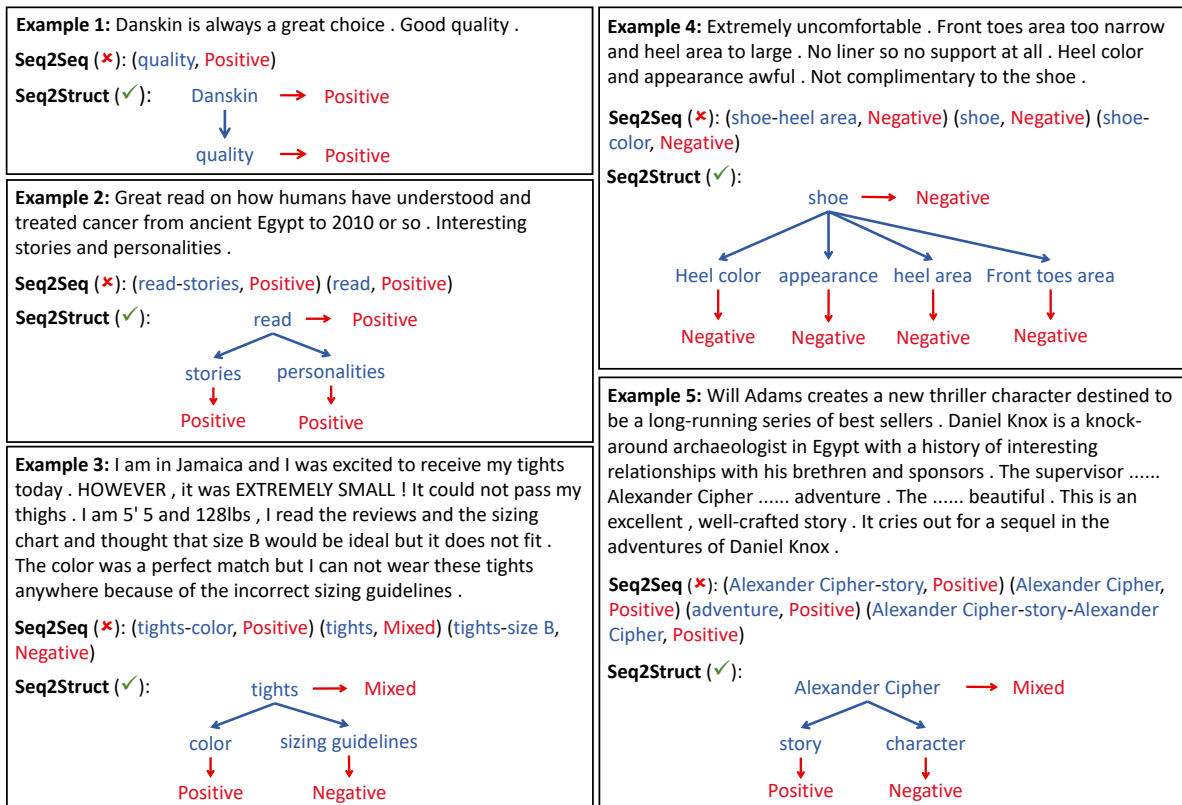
**Example 1:** Danskin is always a great choice . Good quality .

**Seq2Seq** (×): (quality, Positive)

**Seq2Struct** (✓):

Danskin → Positive

quality → Positive

**Example 2:** Great read on how humans have understood and treated cancer from ancient Egypt to 2010 or so . Interesting stories and personalities .

**Seq2Seq** (×): (read-stories, Positive) (read, Positive)

**Seq2Struct** (✓):

read → Positive

stories

personalities

Positive

Positive

**Example 3:** I am in Jamaica and I was excited to receive my tights today . HOWEVER , it was EXTREMELY SMALL ! It could not pass my thighs . I am 5' 5 and 128lbs , I read the reviews and the sizing chart and thought that size B would be ideal but it does not fit . The color was a perfect match but I can not wear these tights anywhere because of the incorrect sizing guidelines .

**Seq2Seq** (×): (tights-color, Positive) (tights, Mixed) (tights-size B, Negative)

**Seq2Struct** (✓):

tights → Mixed

color

sizing guidelines

Positive

Negative

**Example 4:** Extremely uncomfortable . Front toes area too narrow and heel area to large . No liner so no support at all . Heel color and appearance awful . Not complimentary to the shoe .

**Seq2Seq** (×): (shoe-heel area, Negative) (shoe, Negative) (shoe-color, Negative)

**Seq2Struct** (✓):

shoe → Negative

Heel color

appearance

heel area

Front toes area

Negative

Negative

Negative

Negative

**Example 5:** Will Adams creates a new thriller character destined to be a long-running series of best sellers . Daniel Knox is a knock-around archaeologist in Egypt with a history of interesting relationships with his brethren and sponsors . The supervisor ...... Alexander Cipher ...... adventure . The ...... beautiful . This is an excellent , well-crafted story . It cries out for a sequel in the adventures of Daniel Knox .

**Seq2Seq** (×): (Alexander Cipher-story, Positive) (Alexander Cipher, Positive) (adventure, Positive) (Alexander Cipher-story-Alexander Cipher, Positive)

**Seq2Struct** (✓):

Alexander Cipher → Mixed

story

character

Positive

Negative